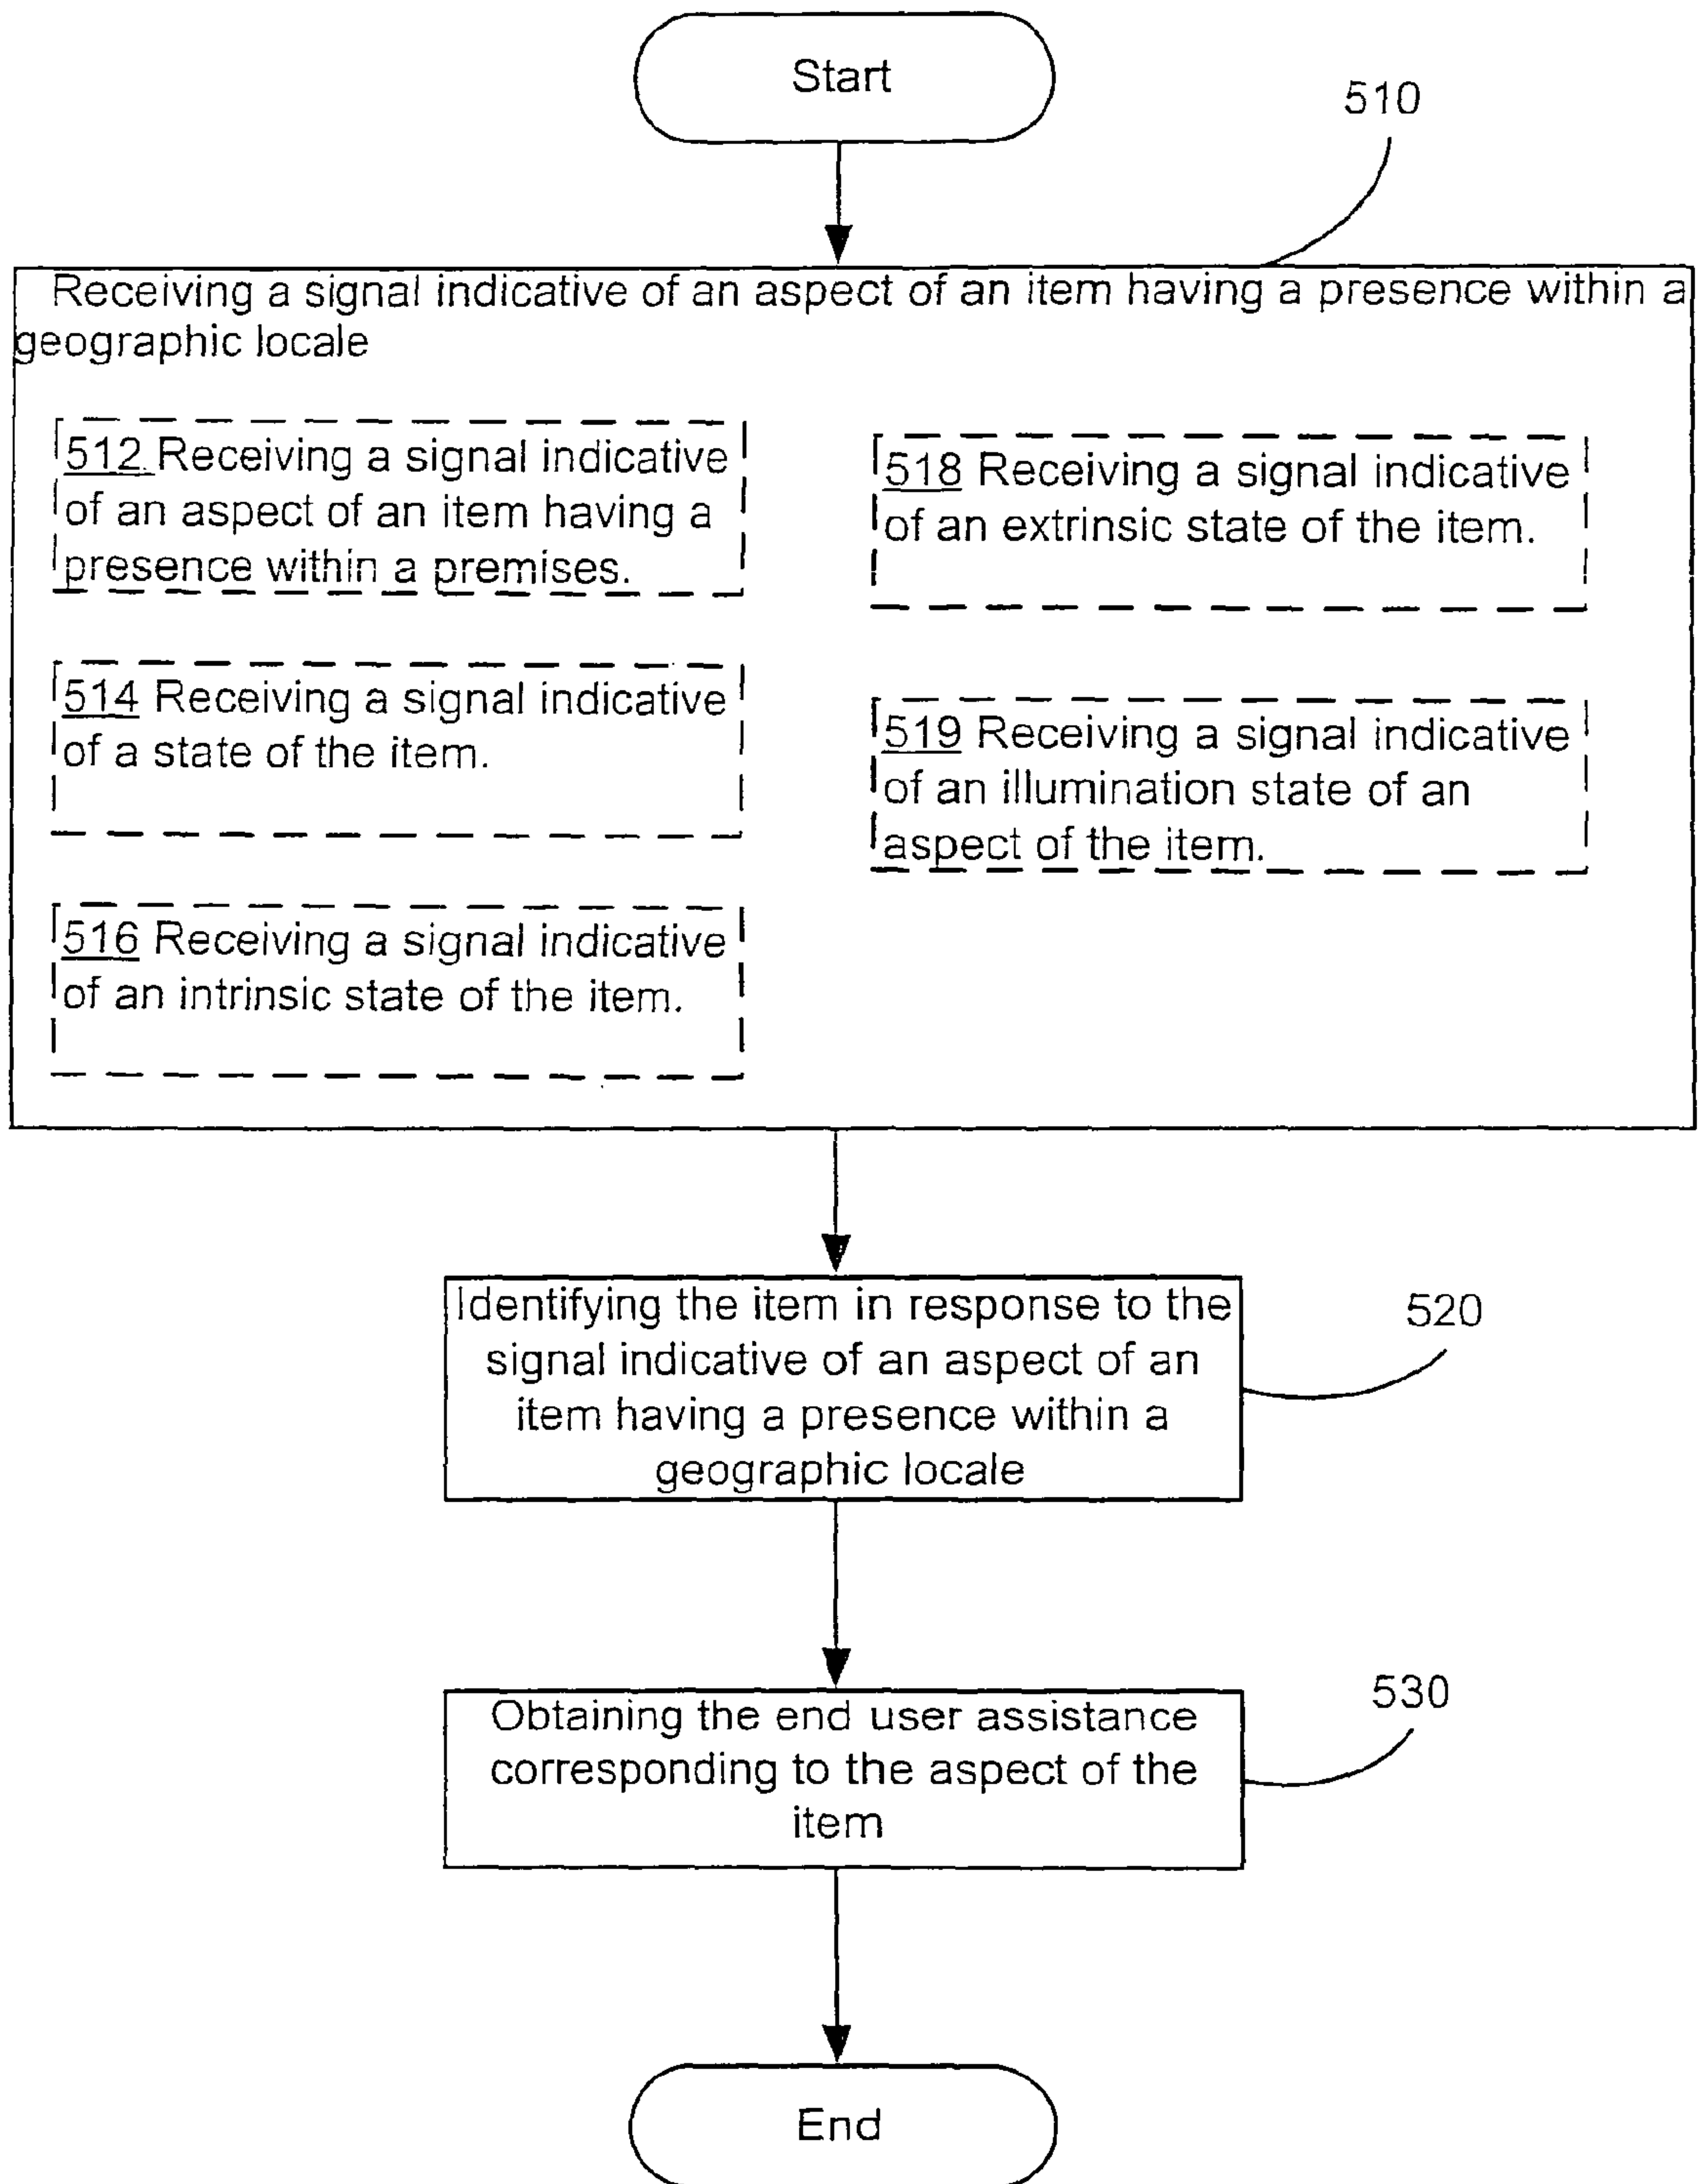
Start

510

Receiving a signal indicative of an aspect of an item having a presence within a geographic locale

512 Receiving a signal indicative of an aspect of an item having a presence within a premises.

514 Receiving a signal indicative of a state of the item.

516 Receiving a signal indicative of an intrinsic state of the item.

518 Receiving a signal indicative of an extrinsic state of the item.

519 Receiving a signal indicative of an illumination state of an aspect of the item.

Identifying the item in response to the signal indicative of an aspect of an item having a presence within a geographic locale

520

530

Obtaining the end user assistance corresponding to the aspect of the item

End